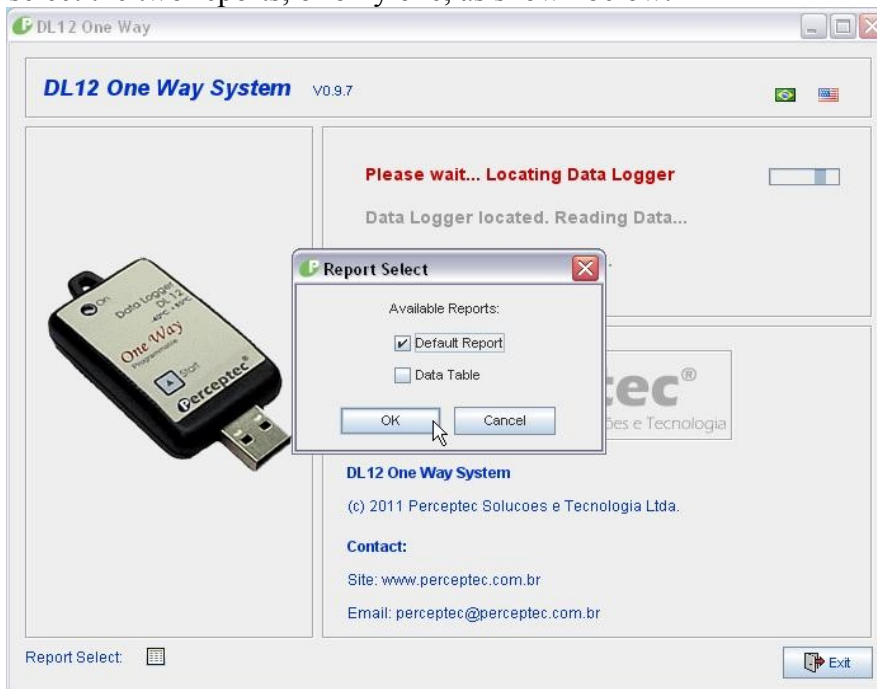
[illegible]

DL12 One Way

DL12 One Way System V0.9.7

Please wait... Locating Data Logger

Data Logger located. Reading Data...

Report Select

Available Reports:

Default Report

Data Table

OK

Cancel

On
Data Logger
DL 12
-40°C - 85°C
One Way
Programmable
Start
Perceptec®

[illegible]tec®
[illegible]ões e Tecnologia

DL12 One Way System

(c) 2011 Perceptec Solucoes e Tecnologia Ltda.

Contact:

Site: www.perceptec.com.br

Email: perceptec@perceptec.com.br

Report Select:

Exit